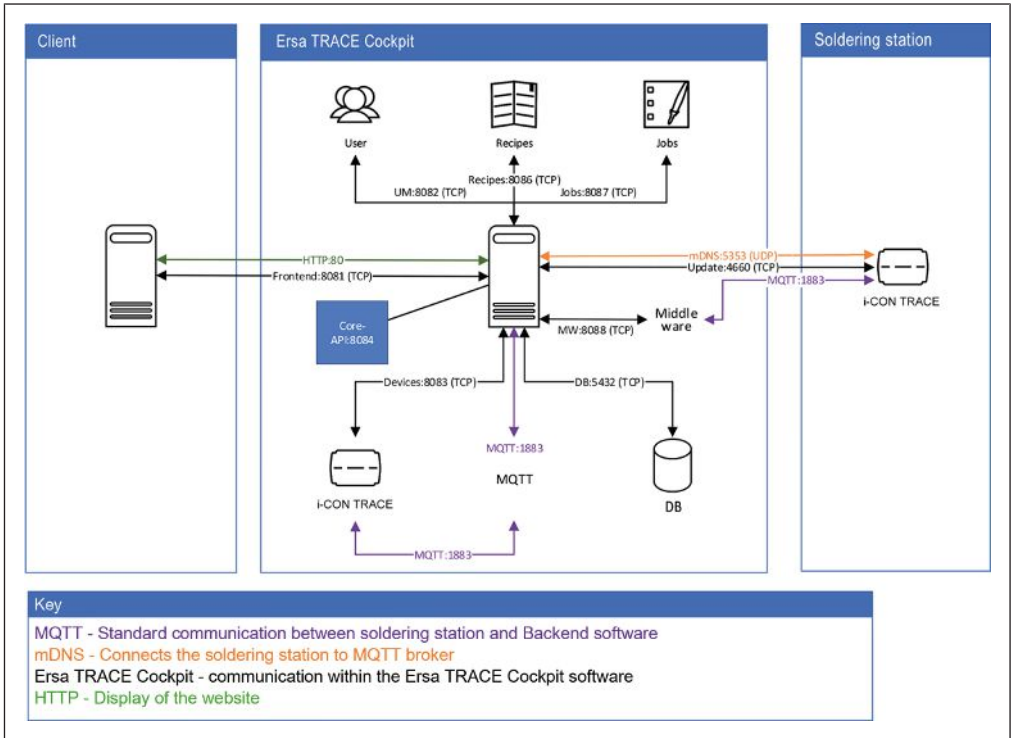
Client

Ersa TRACE Cockpit

Soldering station

User

Recipes

Jobs

Recipes:8086 (TCP)

UM:8082 (TCP)

Jobs:8087 (TCP)

HTTP:80

Frontend:8081 (TCP)

mDNS:5353 (UDP)

Update:4660 (TCP)

MQTT:1883

i-CON TRACE

Core-API:8084

MW:8088 (TCP)

Middle ware

Devices:8083 (TCP)

DB:5432 (TCP)

MQTT:1883

MQTT

DB

i-CON TRACE

MQTT:1883

Key

MQTT - Standard communication between soldering station and Backend software
mDNS - Connects the soldering station to MQTT broker
Ersa TRACE Cockpit - communication within the Ersa TRACE Cockpit software
HTTP - Display of the website